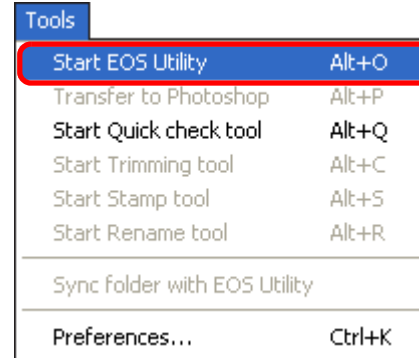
Tools

Start EOS Utility Alt+O
Transfer to Photoshop Alt+P
Start Quick check tool Alt+Q
Start Trimming tool Alt+C
Start Stamp tool Alt+S
Start Rename tool Alt+R

Sync folder with EOS Utility

Preferences... Ctrl+K